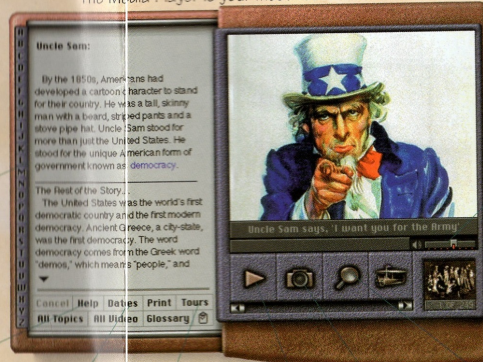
The Media Player is your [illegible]

A B C D E F G H I J K L M N O P Q R S T U V W X Y Z

Uncle Sam:

By the 1850s, Americans had developed a cartoon character to stand for their country. He was a tall, skinny man with a beard, striped pants and a stove pipe hat. Uncle Sam stood for more than just the United States. He stood for the unique American form of government known as democracy.

The Rest of the Story...

The United States was the world's first democratic country and the first modern democracy. Ancient Greece, a city-state, was the first democracy. The word democracy comes from the Greek word "demos," which means "people," and

Cancel | Help | Dates | Print | Tours
All Topics | All Video | Glossary

Uncle Sam says, 'I want you for the Army'